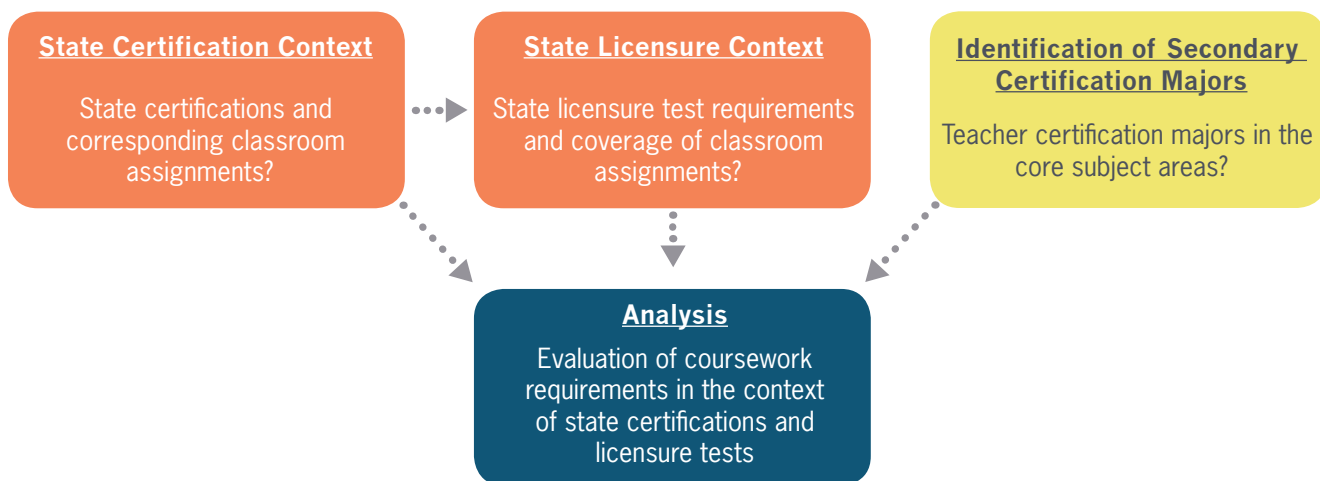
State Certification Context

State certifications and corresponding classroom assignments?

State Licensure Context

State licensure test requirements and coverage of classroom assignments?

Identification of Secondary Certification Majors

Teacher certification majors in the core subject areas?

Analysis

Evaluation of coursework requirements in the context of state certifications and licensure tests